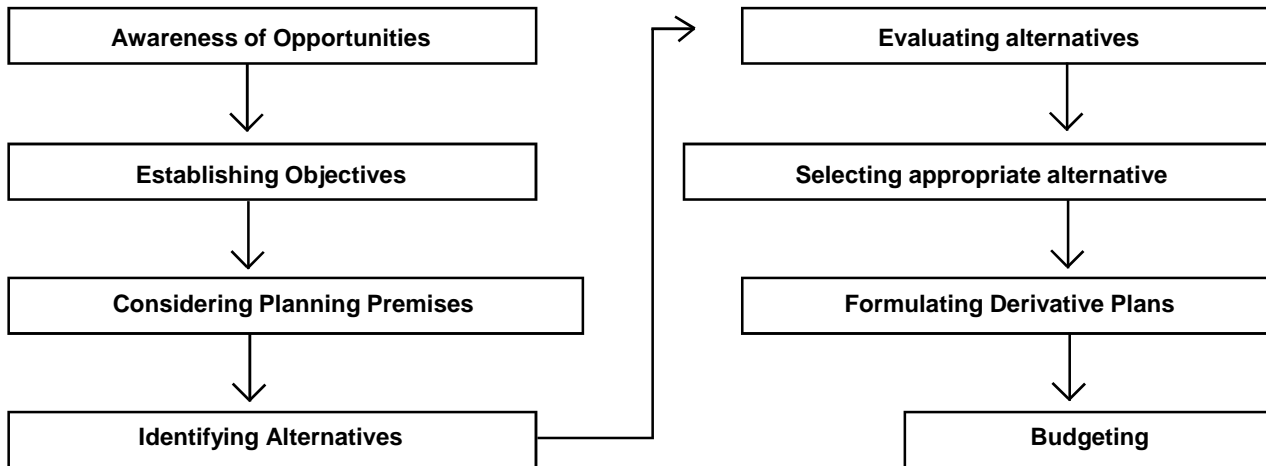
Awareness of Opportunities

Establishing Objectives

Considering Planning Premises

Identifying Alternatives

Evaluating alternatives

Selecting appropriate alternative

Formulating Derivative Plans

Budgeting